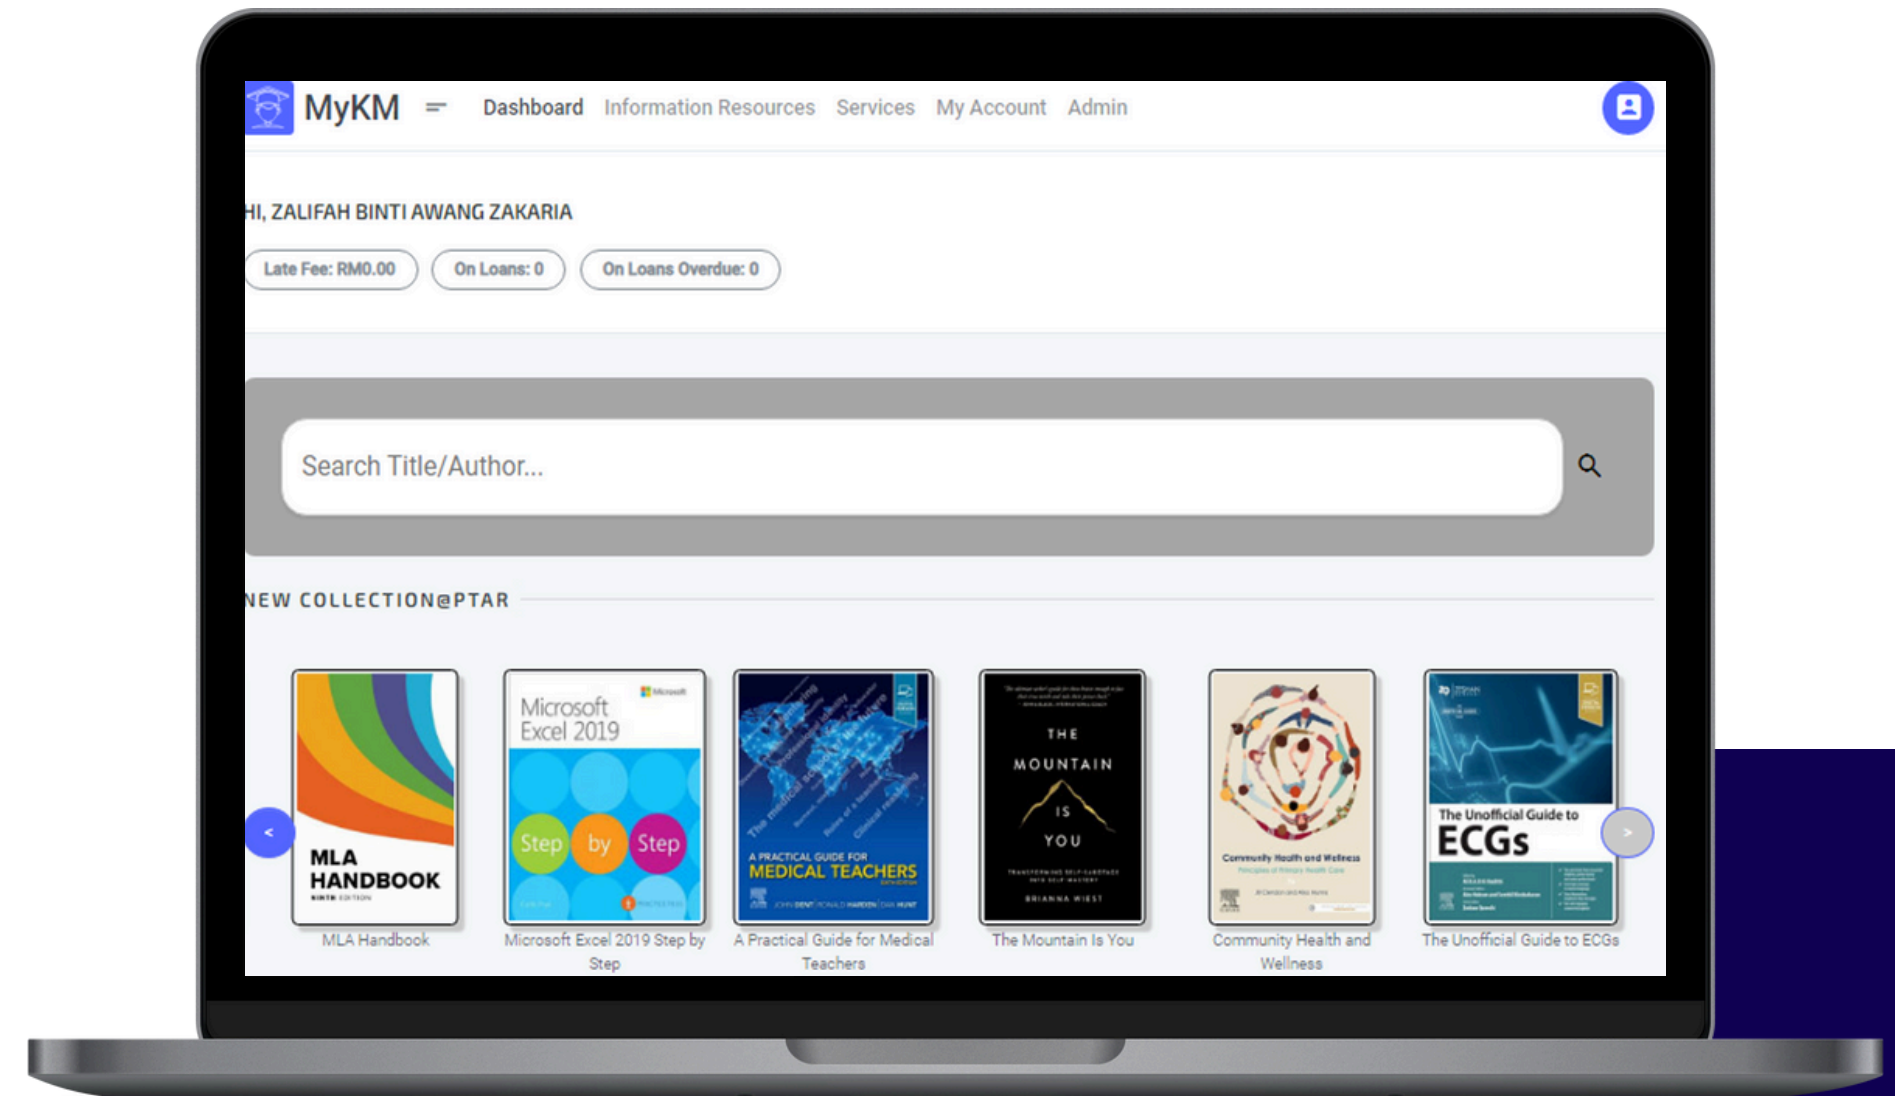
MyKM Dashboard Information Resources Services My Account Admin

HI, ZALIFAH BINTI AWANG ZAKARIA

Late Fee: RM0.00 On Loans: 0 On Loans Overdue: 0

Search Title/Author...

NEW COLLECTION@PTAR

<

MLA HANDBOOK
MLA Handbook

Microsoft Excel 2019 Step by Step
Microsoft Excel 2019 Step by Step

A PRACTICAL GUIDE FOR MEDICAL TEACHERS
A Practical Guide for Medical Teachers

THE MOUNTAIN IS YOU
BRIANNA WIEST
The Mountain Is You

Community Health and Wellness
Community Health and Wellness

The Unofficial Guide to ECGs
The Unofficial Guide to ECGs

>